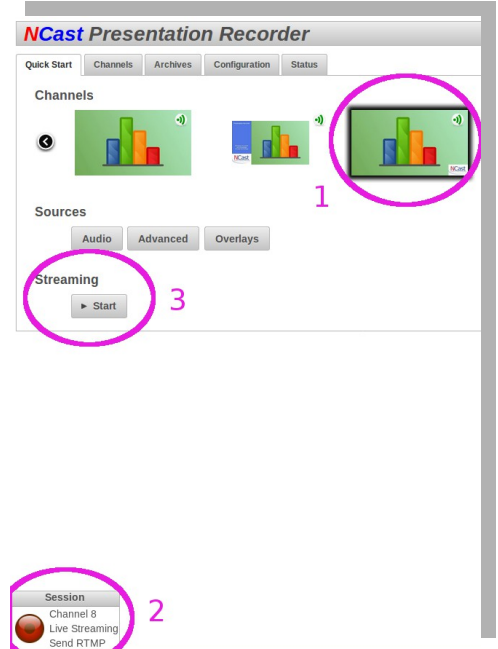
NCast Presentation Recorder

Quick Start | Channels | Archives | Configuration | Status

Channels

NCast

NCast

1

Sources

Audio | Advanced | Overlays

Streaming

► Start

3

Session
Channel 8
Live Streaming
Send RTMP

2